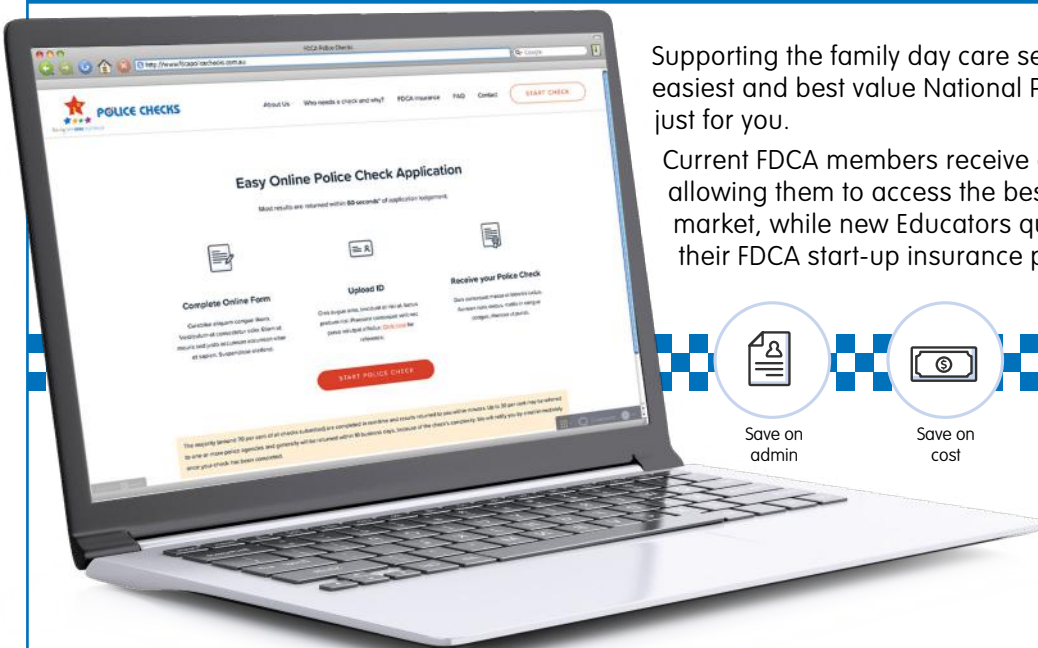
FDCA Police Checks

http://www.fdcapolicechecks.com.au

Google

POLICE CHECKS

About Us

Who needs a check and why?

FDCA Insurance

FAQ

Contact

START CHECK

Easy Online Police Check Application

Most results are returned within 60 seconds* of application lodgement.

Complete Online Form

Curabitur aliquam congue libero. Vestibulum et consectetur odio. Etiam at mauris sed justo accumsan accumsan vitae et sapien. Suspendisse eleifend.

Upload ID

Cras augue ante, tincidunt at nisi at, luctus pretium nisi. Praesent commodo velit nec ipsum volutpat efficitur. Click here for reference.

Receive your Police Check

Duis commodo massa et lobortis luctus. Aenean nunc metus, mattis in semper congue, rhoncus ut purus.

START POLICE CHECK

The majority (around 70 per cent) of all checks submitted are completed in real-time and results returned to you within minutes. Up to 30 per cent may be referred to one or more police agencies, and generally will be returned within 10 business days, because of the check's complexity. We will notify you by email immediately once your check has been completed.

Supporting the family day care se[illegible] easiest and best value National P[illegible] just for you.

Current FDCA members receive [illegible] allowing them to access the bes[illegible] market, while new Educators qu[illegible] their FDCA start-up insurance p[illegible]

Save on admin

Save on cost